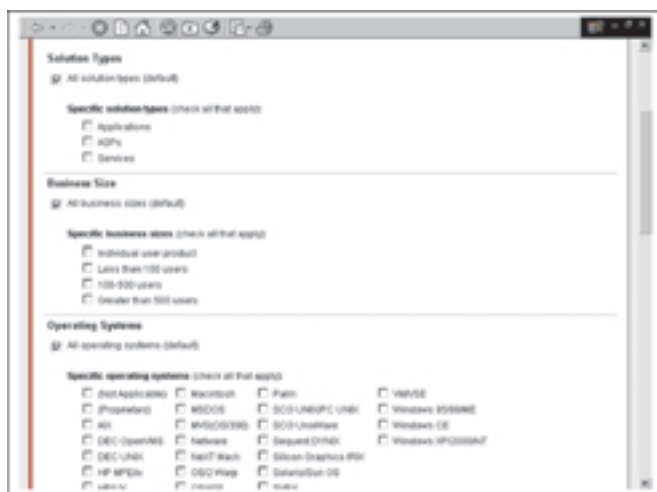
Solution Types

All solution types (default)

Specific solution types (check all that apply)

Applications

ASPs

Services

Business Size

All business sizes (default)

Specific business sizes (check all that apply)

Individual user product

Less than 100 users

100-500 users

Greater than 500 users

Operating Systems

All operating systems (default)

Specific operating systems (check all that apply)

| | | | |
|---|---|---|---|
| (Not Applicable) | Macintosh | Palm | VM/VSE |
| (Proprietary) | MSDOS | SCO UNIX/PC UNIX | Windows 95/98/ME |
| AIX | MVS(OS/390) | SCO UnixWare | Windows CE |
| DEC OpenVMS | Netware | Sequent DYNIX | Windows XP/2000/NT |
| DEC UNIX | NeXT Mach | Silicon Graphics IRIX | |
| HP MPE/ix | OS/2 Warp | Solaris/Sun OS | |
| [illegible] | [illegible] | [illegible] | |